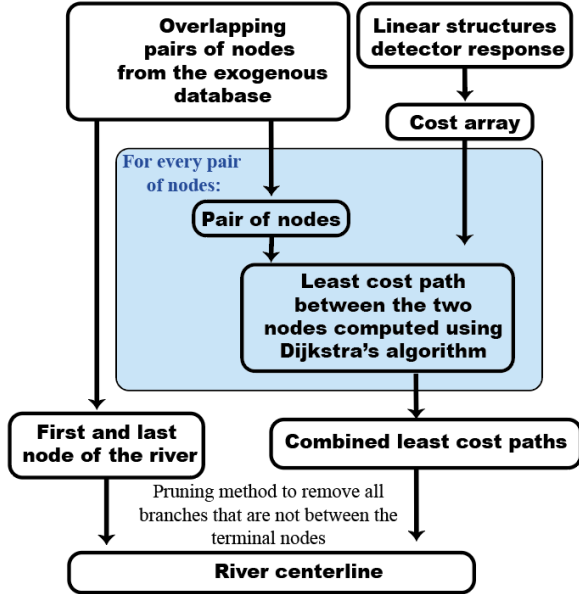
Overlapping pairs of nodes from the exogenous database

Linear structures detector response

Cost array

For every pair of nodes:

Pair of nodes

Least cost path between the two nodes computed using Dijkstra's algorithm

First and last node of the river

Combined least cost paths

Pruning method to remove all branches that are not between the terminal nodes

River centerline